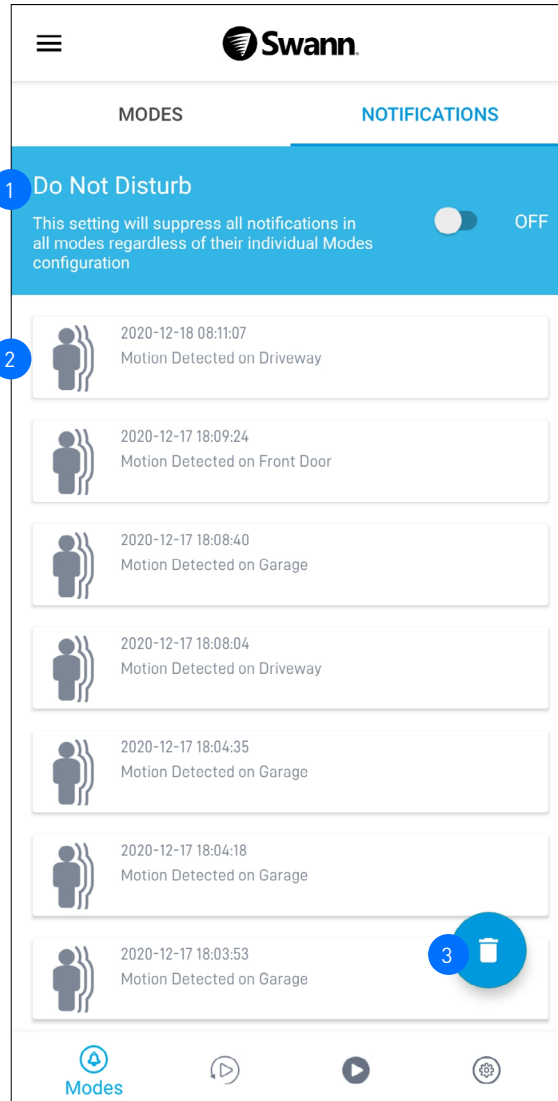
Swann.

MODES

NOTIFICATIONS

1

Do Not Disturb

This setting will suppress all notifications in all modes regardless of their individual Modes configuration

OFF

2

2020-12-18 08:11:07
Motion Detected on Driveway

2020-12-17 18:09:24
Motion Detected on Front Door

2020-12-17 18:08:40
Motion Detected on Garage

2020-12-17 18:08:04
Motion Detected on Driveway

2020-12-17 18:04:35
Motion Detected on Garage

2020-12-17 18:04:18
Motion Detected on Garage

2020-12-17 18:03:53
Motion Detected on Garage

3

Modes